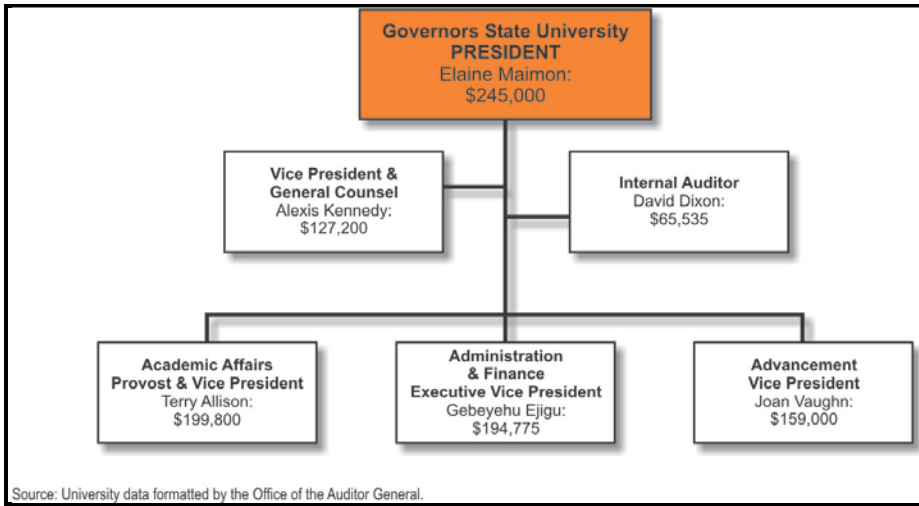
Governors State University
PRESIDENT
Elaine Maimon:
$245,000

Vice President &
General Counsel
Alexis Kennedy:
$127,200

Internal Auditor
David Dixon:
$65,535

Academic Affairs
Provost & Vice President
Terry Allison:
$199,800

Administration
& Finance
Executive Vice President
Gebeyehu Ejigu:
$194,775

Advancement
Vice President
Joan Vaughn:
$159,000

Source: University data formatted by the Office of the Auditor General.